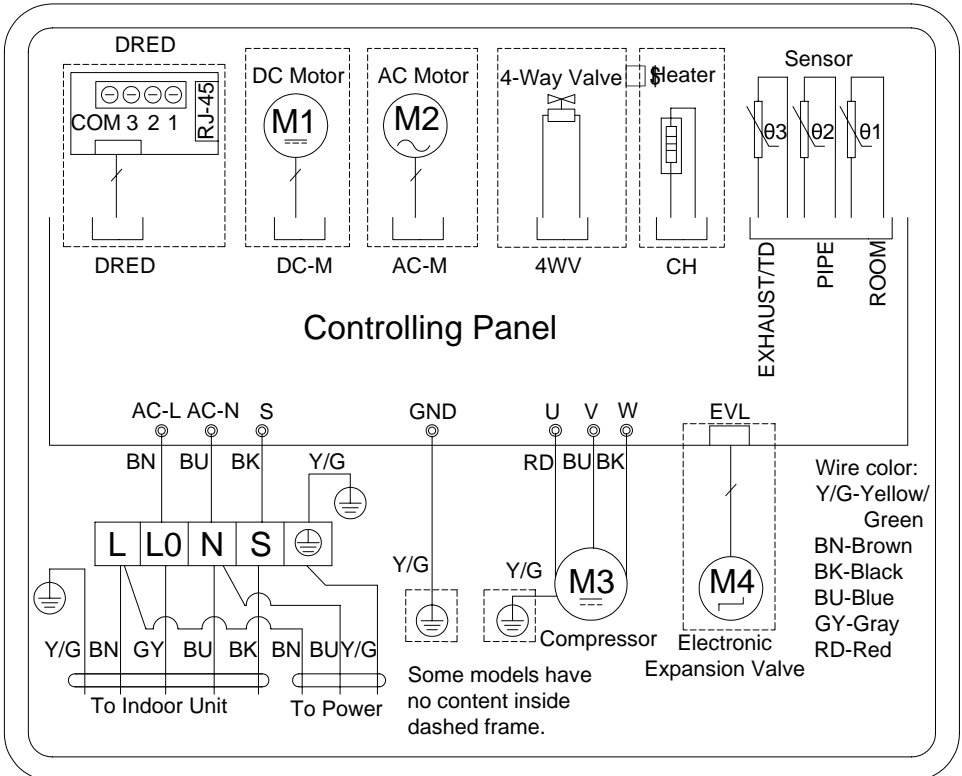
DRED

COM 3 2 1

RJ-45

DRED

DC Motor

M1

DC-M

AC Motor

M2

AC-M

4-Way Valve

4WV

Heater

CH

Sensor

θ3 θ2 θ1

EXHAUST/TD

PIPE

ROOM

Controlling Panel

AC-L AC-N S

BN BU BK Y/G

GND

U V W

RD BU BK

EVL

L L0 N S

Y/G

Y/G

M3

Compressor

M4

Electronic Expansion Valve

Y/G BN GY BU BK BN BU Y/G

To Indoor Unit

To Power

Some models have no content inside dashed frame.

Wire color:
Y/G-Yellow/Green
BN-Brown
BK-Black
BU-Blue
GY-Gray
RD-Red